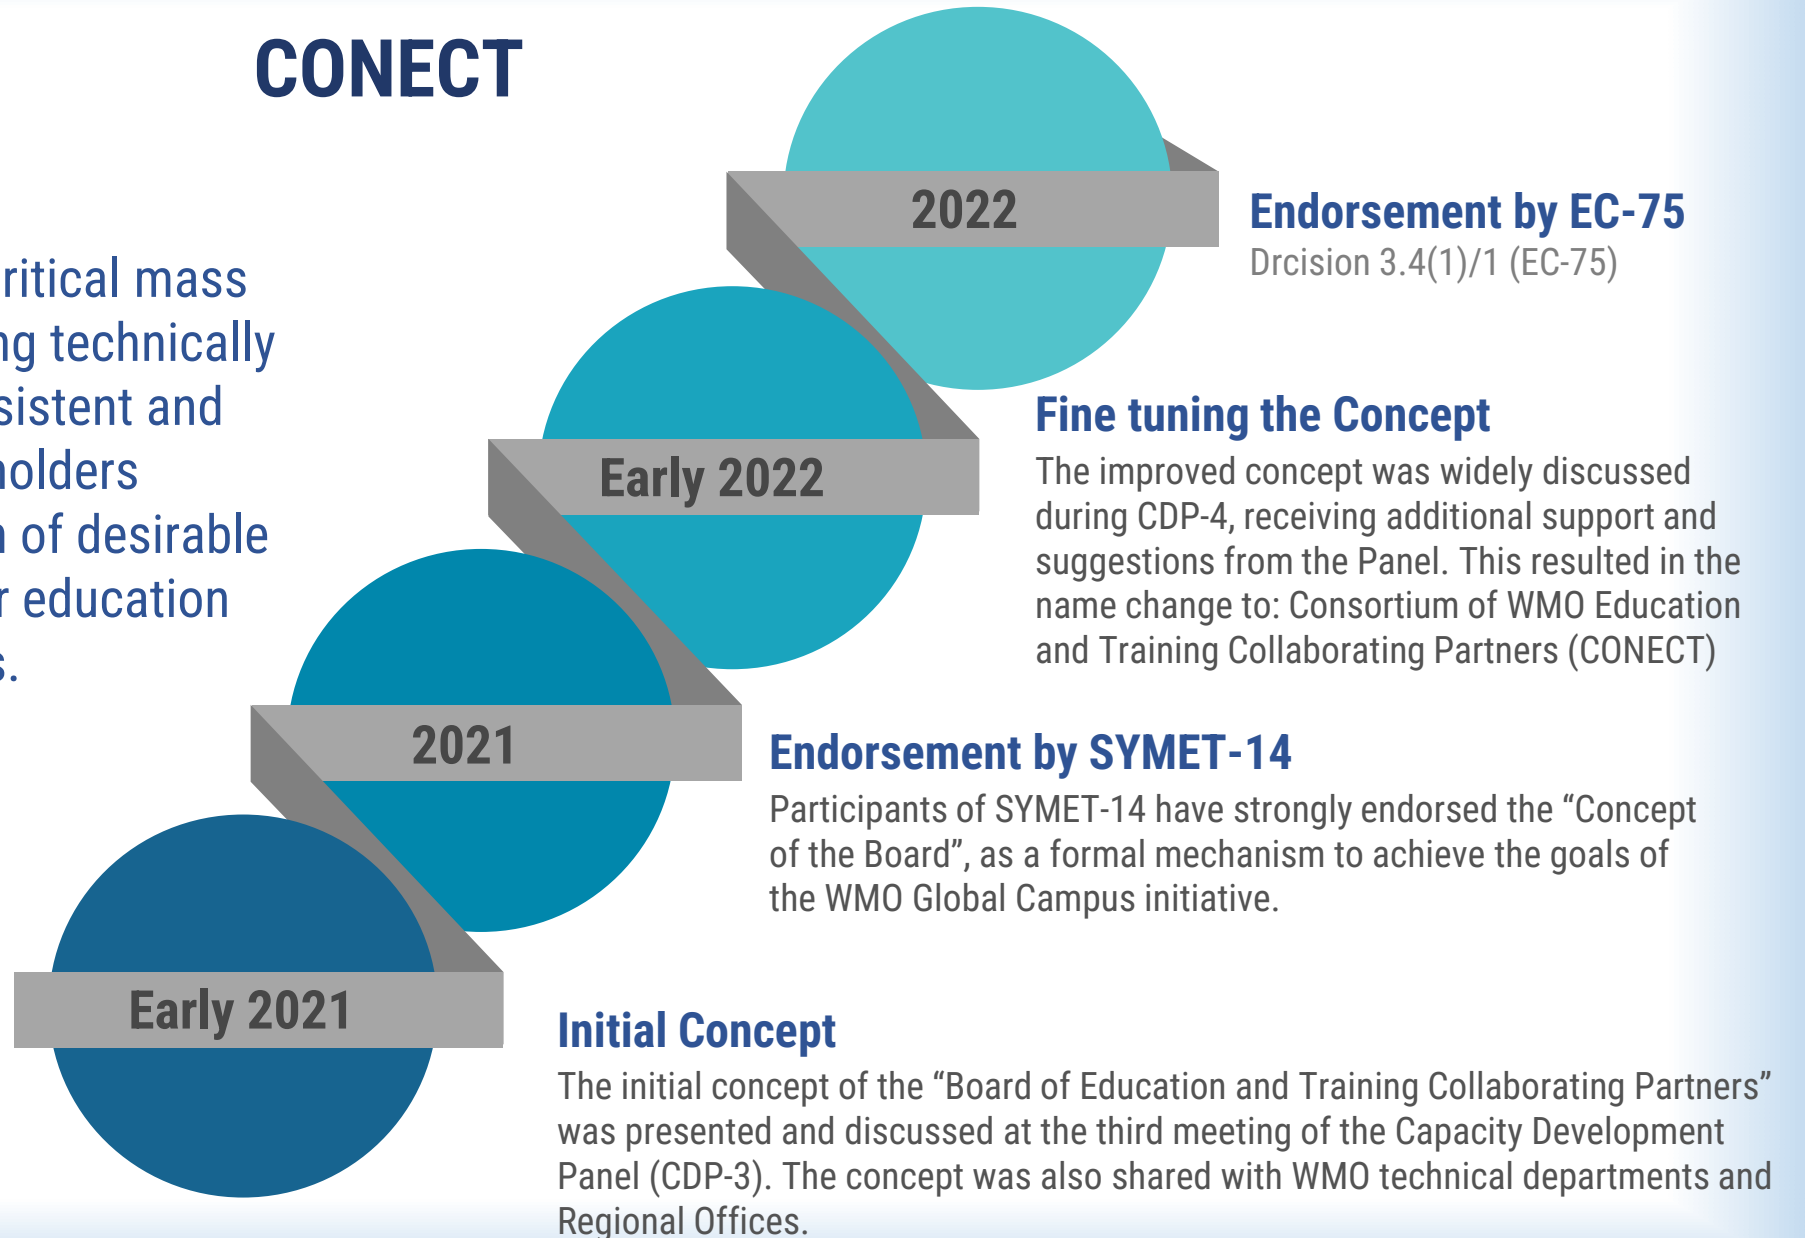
CONECT

ritical mass
ng technically
sistent and
nolders
n of desirable
r education
s.

2022

Endorsement by EC-75
Drcision 3.4(1)/1 (EC-75)

Early 2022

Fine tuning the Concept
The improved concept was widely discussed during CDP-4, receiving additional support and suggestions from the Panel. This resulted in the name change to: Consortium of WMO Education and Training Collaborating Partners (CONECT)

2021

Endorsement by SYMET-14
Participants of SYMET-14 have strongly endorsed the "Concept of the Board", as a formal mechanism to achieve the goals of the WMO Global Campus initiative.

Early 2021

Initial Concept
The initial concept of the "Board of Education and Training Collaborating Partners" was presented and discussed at the third meeting of the Capacity Development Panel (CDP-3). The concept was also shared with WMO technical departments and Regional Offices.